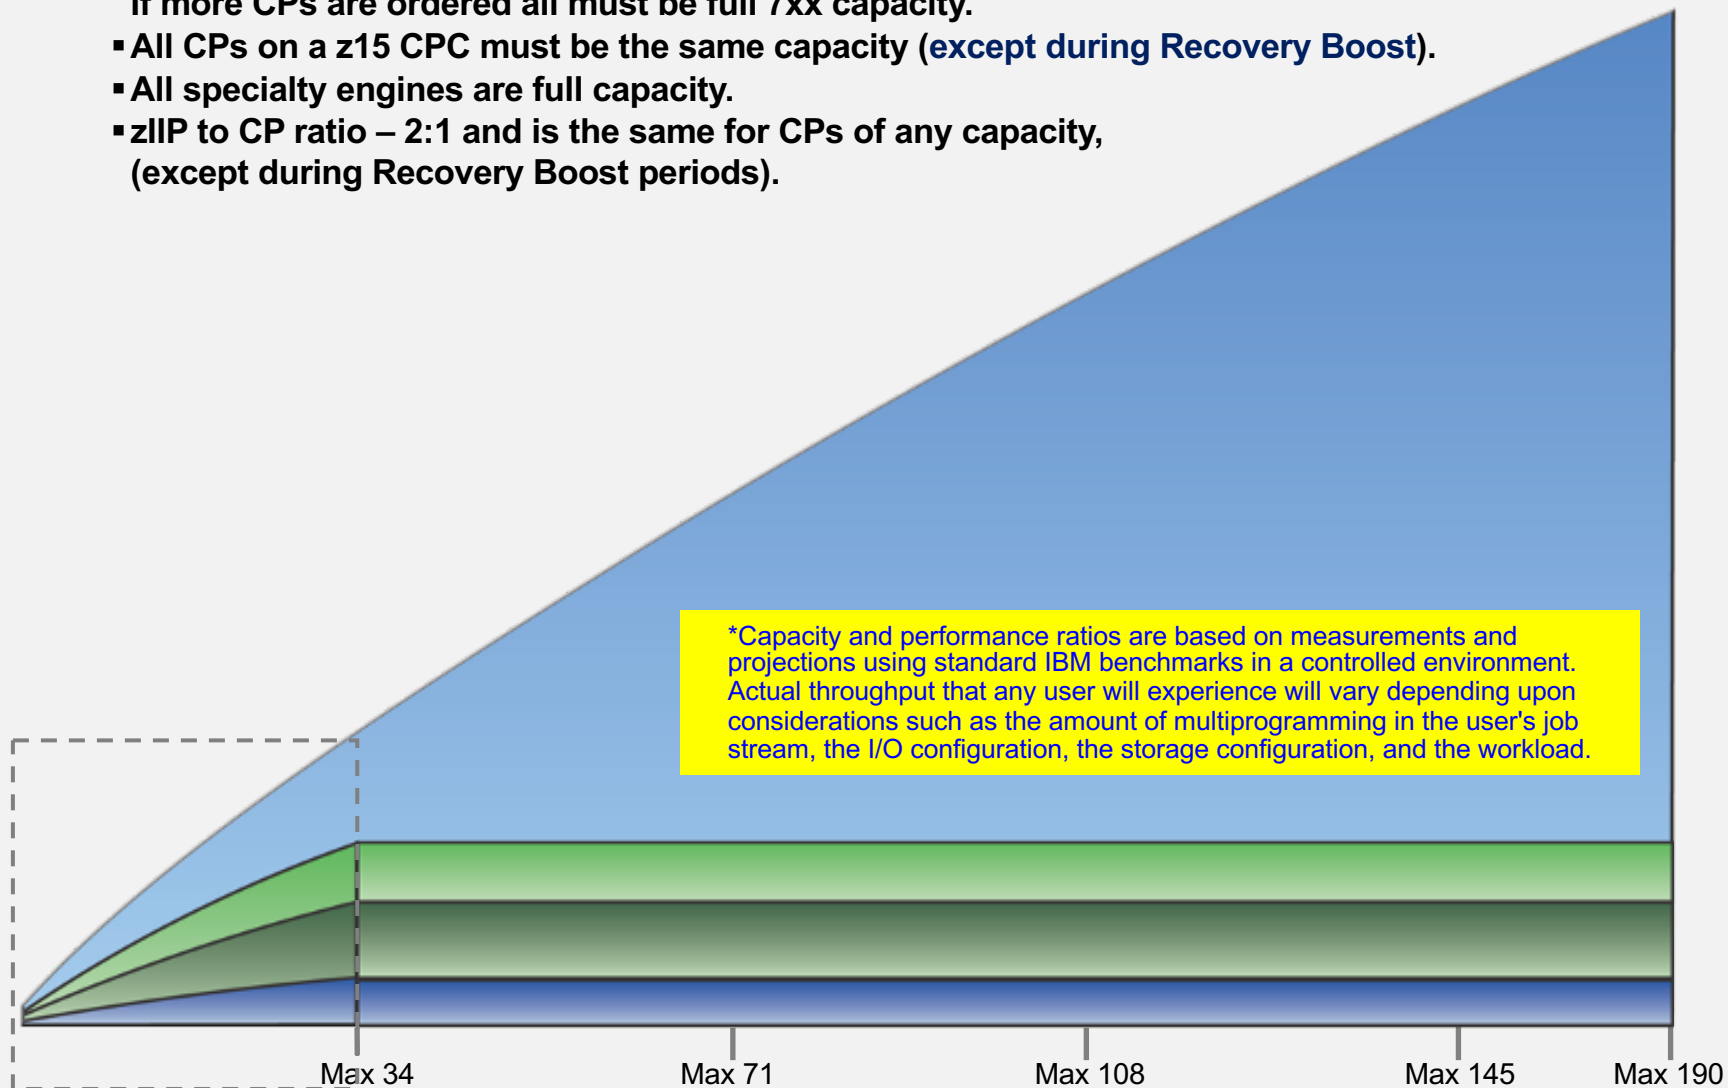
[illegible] more CPs are ordered all must be full 7xx capacity.

▪ All CPs on a z15 CPC must be the same capacity (except during Recovery Boost).

▪ All specialty engines are full capacity.

▪ zIIP to CP ratio – 2:1 and is the same for CPs of any capacity, (except during Recovery Boost periods).

*Capacity and performance ratios are based on measurements and projections using standard IBM benchmarks in a controlled environment. Actual throughput that any user will experience will vary depending upon considerations such as the amount of multiprogramming in the user's job stream, the I/O configuration, the storage configuration, and the workload.

Max 34

Max 71

Max 108

Max 145

Max 190